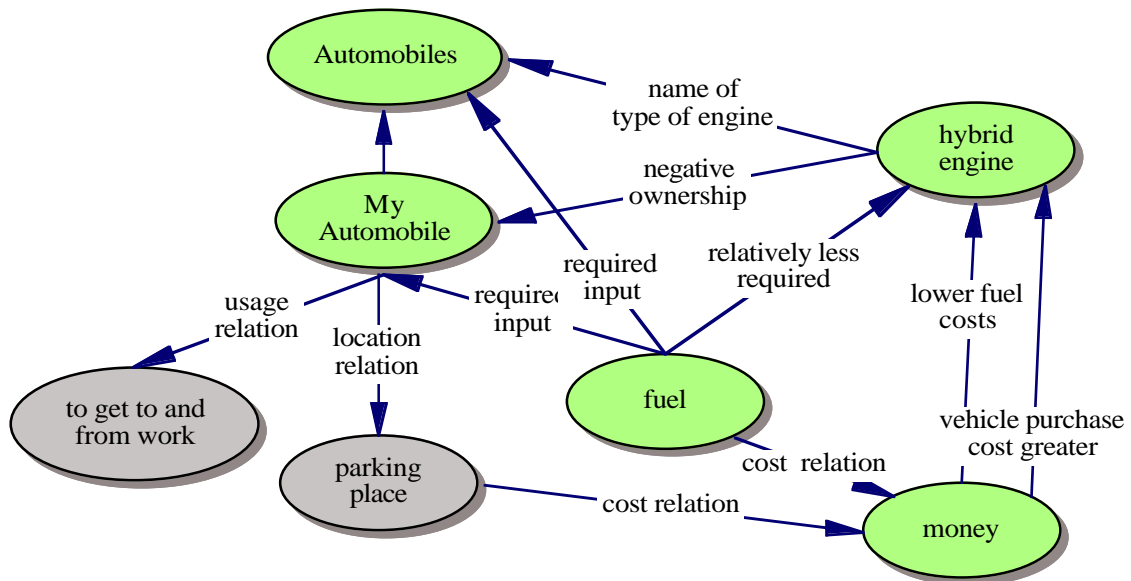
Automobiles

name of type of engine

hybrid engine

negative ownership

My Automobile

relatively less required

required input

required input

usage relation

location relation

lower fuel costs

to get to and from work

fuel

vehicle purchase cost greater

parking place

cost relation

cost relation

money